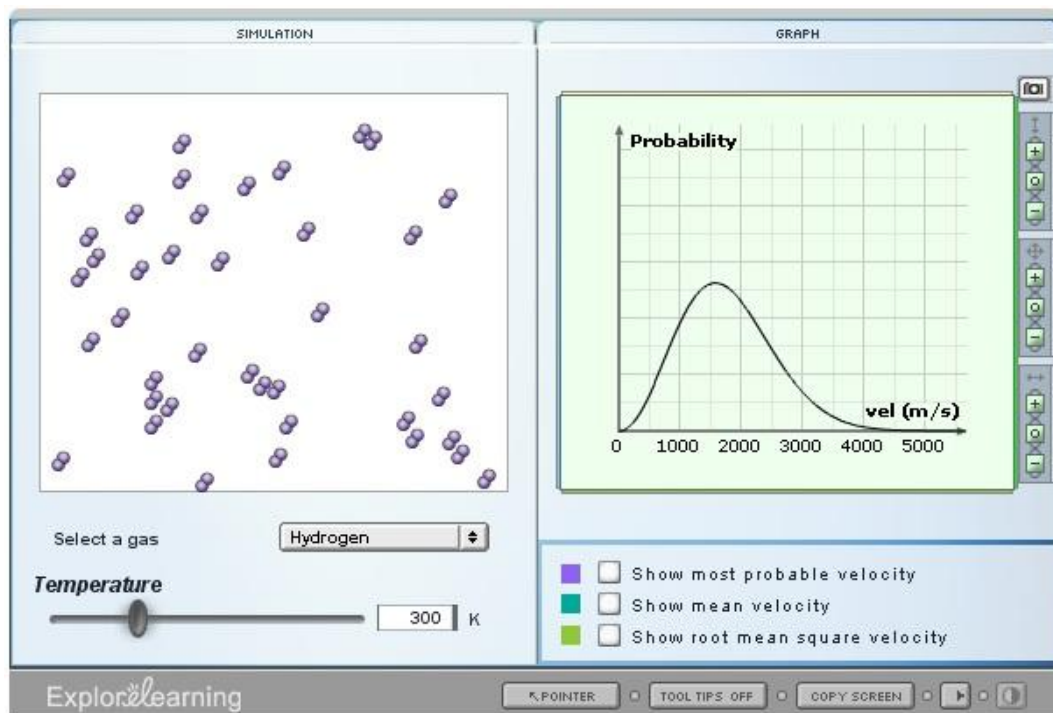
SIMULATION

GRAPH

Probability

vel (m/s)

0 1000 2000 3000 4000 5000

Select a gas

Hydrogen

Temperature

300 K

Show most probable velocity

Show mean velocity

Show root mean square velocity

ExploreLearning

POINTER

TOOL TIPS OFF

COPY SCREEN